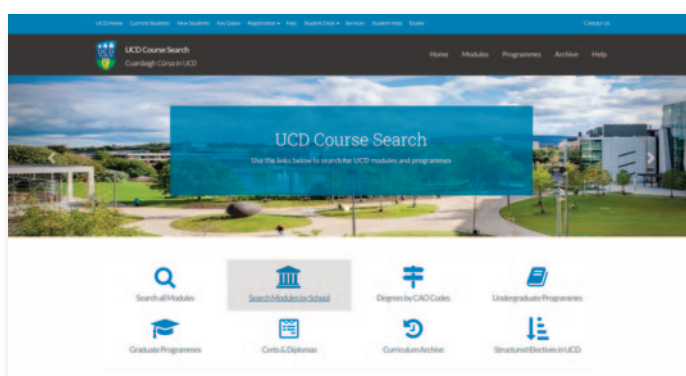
UCD Home Current Students New Students Key Dates Registration ▾ Fees Student Desk ▾ Services Student Help Exams Contact Us

UCD Course Search
Cuardaigh Cúrsa in UCD

Home Modules Programmes Archive Help

UCD Course Search
Use the links below to search for UCD modules and programmes

Search all Modules
Search Modules by School
Degrees by CAO Codes
Undergraduate Programmes
Graduate Programmes
Certs & Diplomas
Curriculum Archive
Structured Electives in UCD